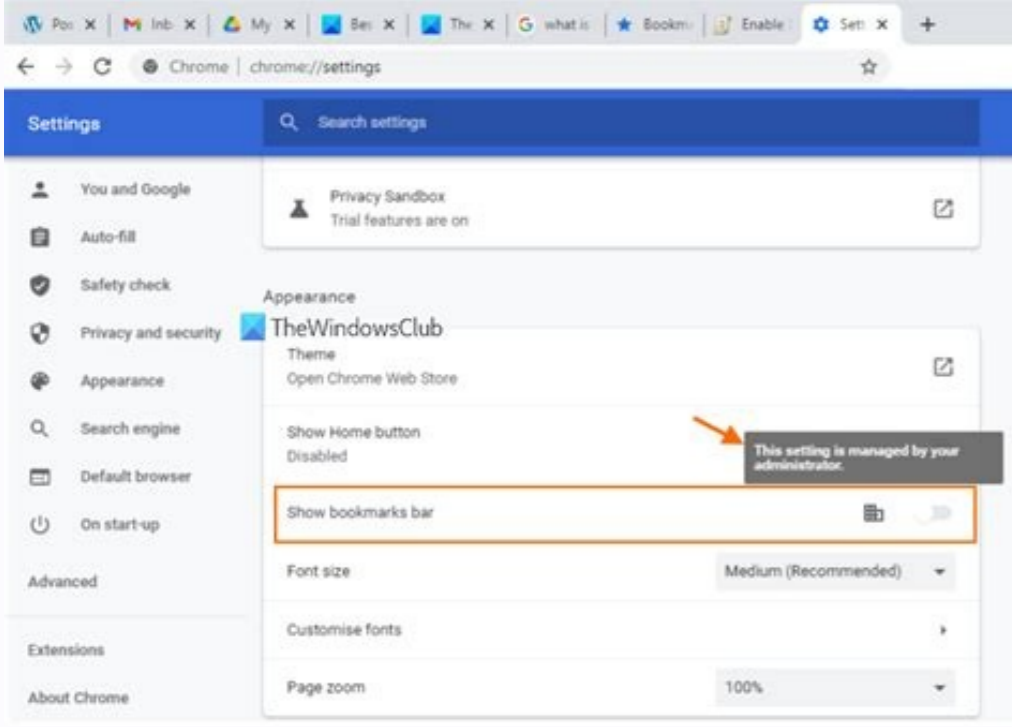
Pos × | Inb × | My × | Be × | The × | what is | Bookm | Enable | Sett × | +

Chrome | chrome://settings

Settings

Search settings

You and Google

Auto-fill

Safety check

Privacy and security

Appearance

Search engine

Default browser

On start-up

Advanced

Extensions

About Chrome

Privacy Sandbox
Trial features are on

Appearance

TheWindowsClub

Theme
Open Chrome Web Store

Show Home button
Disabled

This setting is managed by your administrator.

Show bookmarks bar

Font size

Medium (Recommended)

Customise fonts

Page zoom

100%